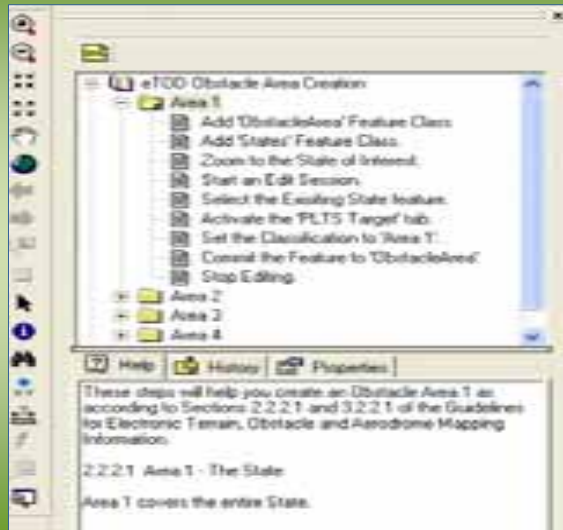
eTOD Obstacle Area Creation
Area 1
Add 'ObstacleArea' Feature Class
Add 'States' Feature Class.
Zoom to the State of Interest.
Start an Edit Session.
Select the Existing State feature.
Activate the 'PLTS Target' tab.
Set the Classification to 'Area 1'.
Commit the Feature to 'ObstacleArea'.
Stop Editing.
Area 2
Area 3
Area 4

Help | History | Properties

These steps will help you create an Obstacle Area 1 as according to Sections 2.2.2.1 and 3.2.2.1 of the Guidelines for Electronic Terrain, Obstacle and Aerodrome Mapping Information.

2.2.2.1 Area 1 - The State

Area 1 covers the entire State.